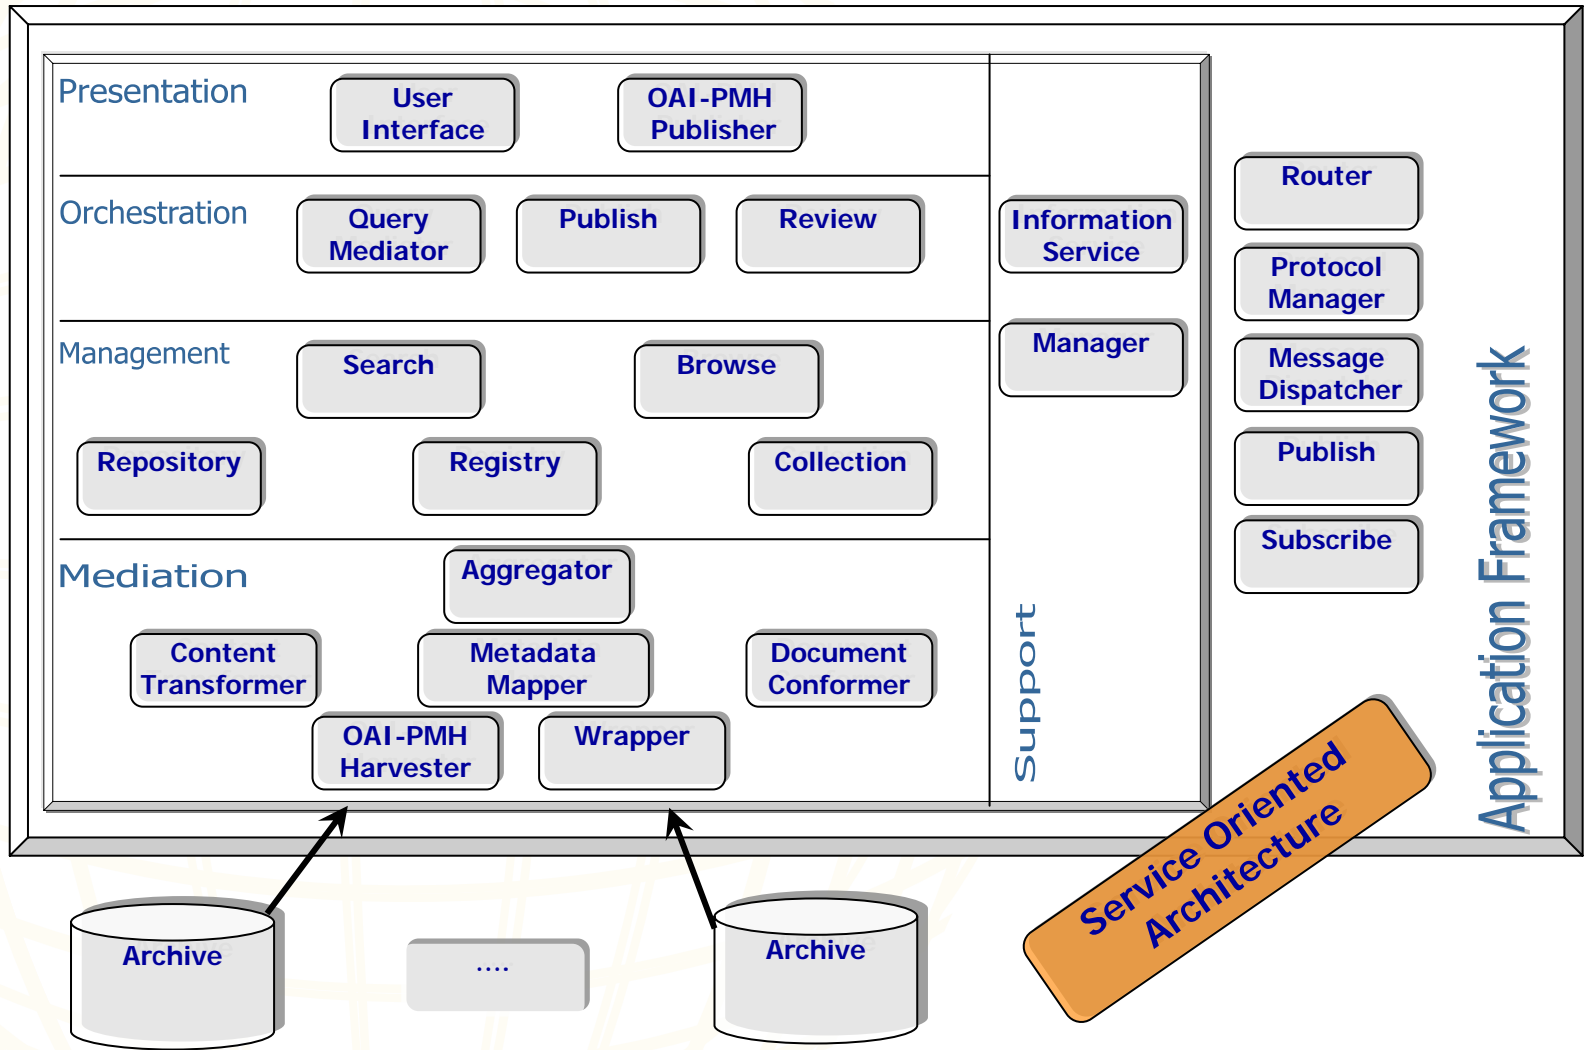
Presentation

User Interface

OAI-PMH Publisher

Orchestration

Query Mediator

Publish

Review

Information Service

Management

Search

Browse

Manager

Repository

Registry

Collection

Mediation

Aggregator

Content Transformer

Metadata Mapper

Document Conformer

OAI-PMH Harvester

Wrapper

Support

Router

Protocol Manager

Message Dispatcher

Publish

Subscribe

Application Framework

Service Oriented Architecture

Archive

....

Archive